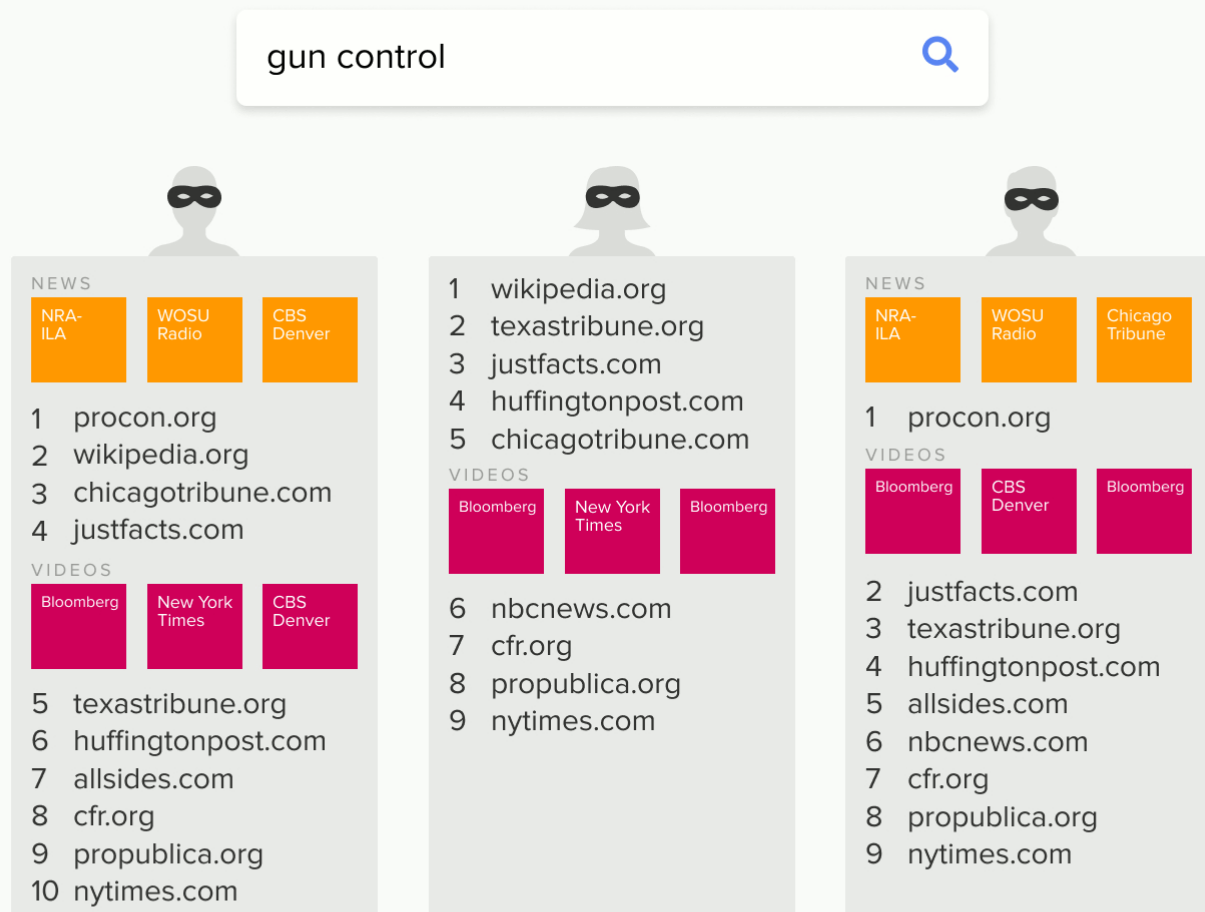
gun control

NEWS
NRA-ILA
WOSU Radio
CBS Denver

1 procon.org
2 wikipedia.org
3 chicagotribune.com
4 justfacts.com

VIDEOS
Bloomberg
New York Times
CBS Denver

5 texastribune.org
6 huffingtonpost.com
7 allsides.com
8 cfr.org
9 propublica.org
10 nytimes.com

1 wikipedia.org
2 texastribune.org
3 justfacts.com
4 huffingtonpost.com
5 chicagotribune.com

VIDEOS
Bloomberg
New York Times
Bloomberg

6 nbcnews.com
7 cfr.org
8 propublica.org
9 nytimes.com

NEWS
NRA-ILA
WOSU Radio
Chicago Tribune

1 procon.org

VIDEOS
Bloomberg
CBS Denver
Bloomberg

2 justfacts.com
3 texastribune.org
4 huffingtonpost.com
5 allsides.com
6 nbcnews.com
7 cfr.org
8 propublica.org
9 nytimes.com